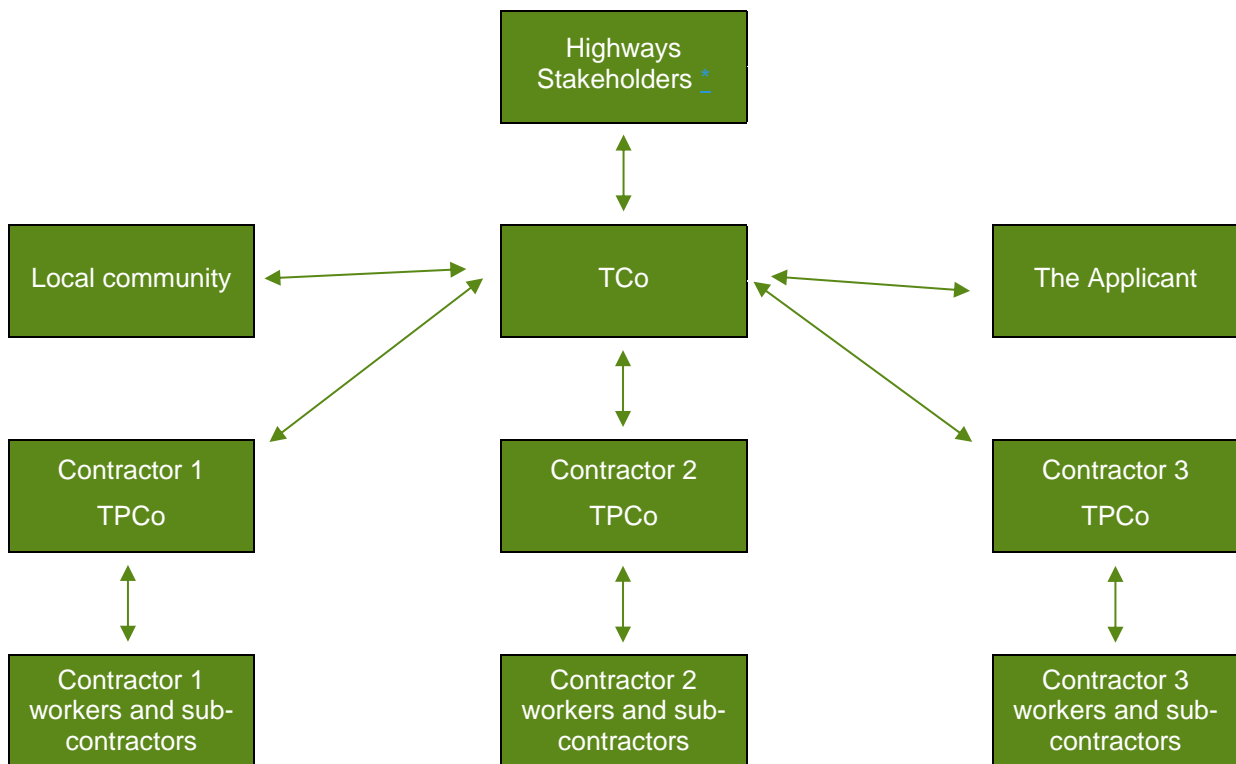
Highways Stakeholders *

Local community

TCo

The Applicant

Contractor 1

TPCo

Contractor 2

TPCo

Contractor 3

TPCo

Contractor 1 workers and subcontractors

Contractor 2 workers and subcontractors

Contractor 3 workers and subcontractors